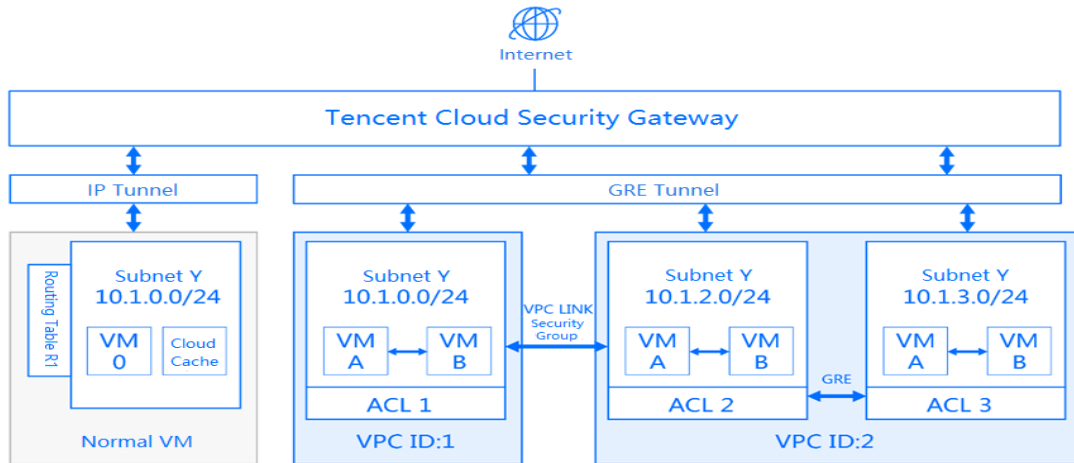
Internet

Tencent Cloud Security Gateway

IP Tunnel

GRE Tunnel

Routing Table R1

Subnet Y
10.1.0.0/24

VM
0

Cloud
Cache

Normal VM

Subnet Y
10.1.0.0/24

VM
A

VM
B

ACL 1

VPC ID:1

VPC LINK
Security
Group

Subnet Y
10.1.2.0/24

VM
A

VM
B

ACL 2

GRE

Subnet Y
10.1.3.0/24

VM
A

VM
B

ACL 3

VPC ID:2